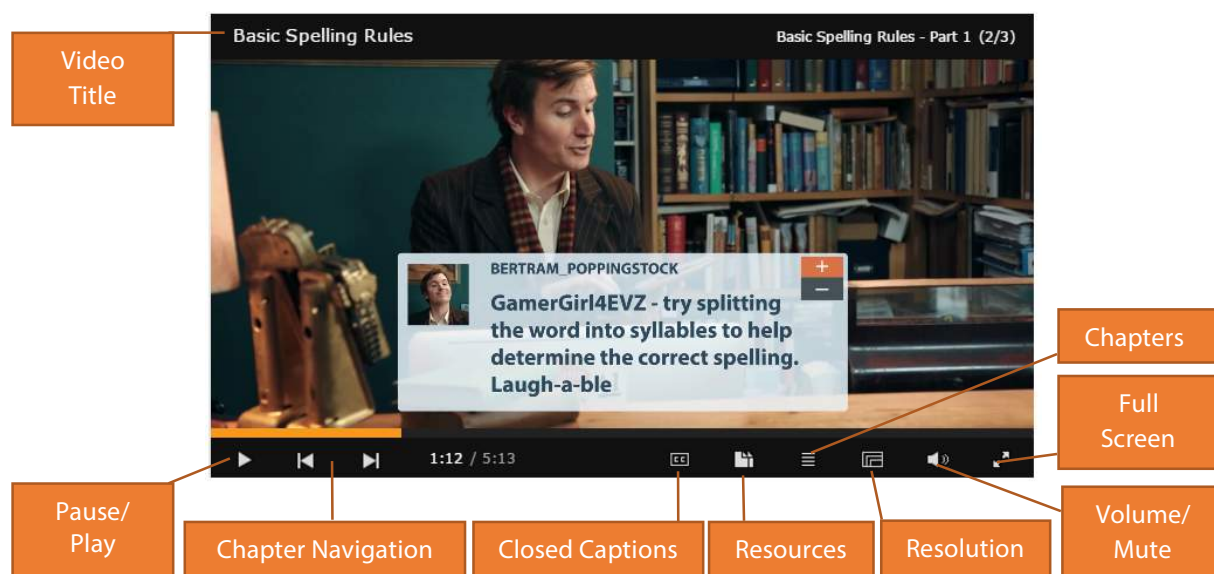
Video Title

Basic Spelling Rules

Basic Spelling Rules - Part 1 (2/3)

BERTRAM_POPPINGSTOCK

+

−

GamerGirl4EVZ - try splitting the word into syllables to help determine the correct spelling. Laugh-a-ble

Chapters

Full Screen

1:12 / 5:13

CC

Pause/ Play

Chapter Navigation

Closed Captions

Resources

Resolution

Volume/ Mute